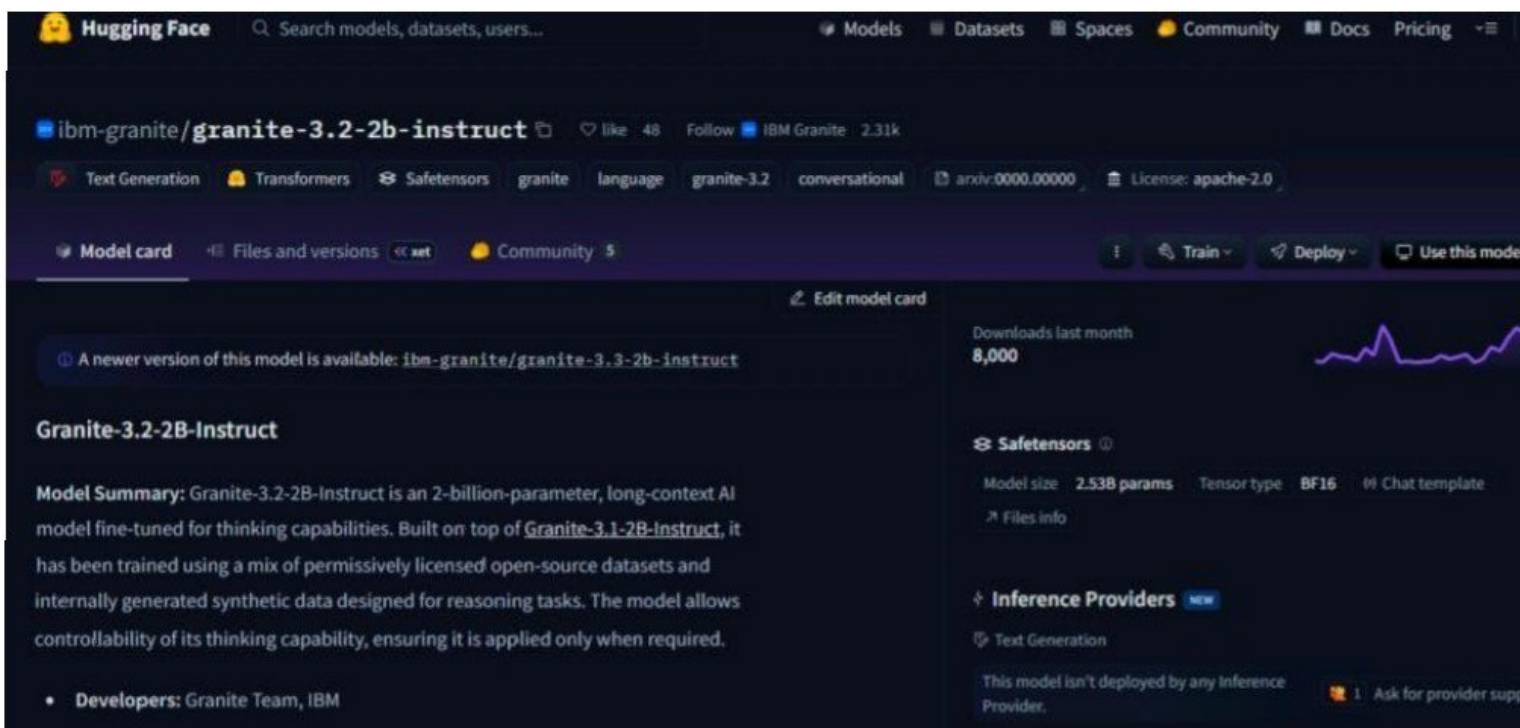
Hugging Face Search models, datasets, users... Models Datasets Spaces Community Docs Pricing

ibm-granite/granite-3.2-2b-instruct like 48 Follow IBM Granite 2.31k

Text Generation Transformers Safetensors granite language granite-3.2 conversational arxiv:0000.00000 License: apache-2.0

Model card Files and versions xet Community 5 Train Deploy Use this mode

Edit model card

A newer version of this model is available: ibm-granite/granite-3.3-2b-instruct

Granite-3.2-2B-Instruct

Model Summary: Granite-3.2-2B-Instruct is an 2-billion-parameter, long-context AI model fine-tuned for thinking capabilities. Built on top of Granite-3.1-2B-Instruct, it has been trained using a mix of permissively licensed open-source datasets and internally generated synthetic data designed for reasoning tasks. The model allows controllability of its thinking capability, ensuring it is applied only when required.

- Developers: Granite Team, IBM

Downloads last month
8,000

Safetensors
Model size 2.53B params Tensor type BF16 Chat template
Files info

Inference Providers NEW
Text Generation
This model isn't deployed by any Inference Provider.
1 Ask for provider supp